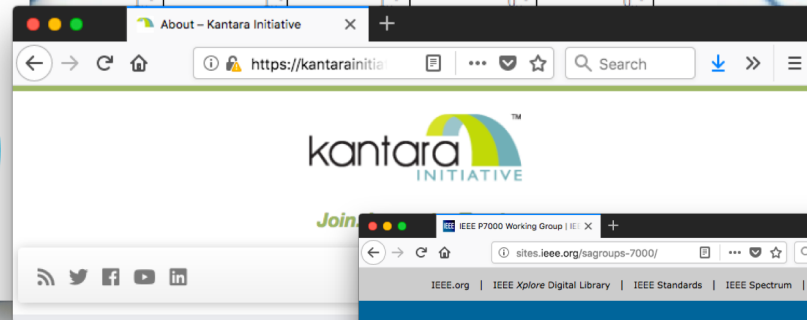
About – Kantara Initiative

https://kantarainitia

Search

kantara™
INITIATIVE

Join

IEEE P7000 Working Group | IE

sites.ieee.org/sagroups-7000/

IEEE.org | IEEE Xplore Digital Library | IEEE Standards | IEEE Spectrum |